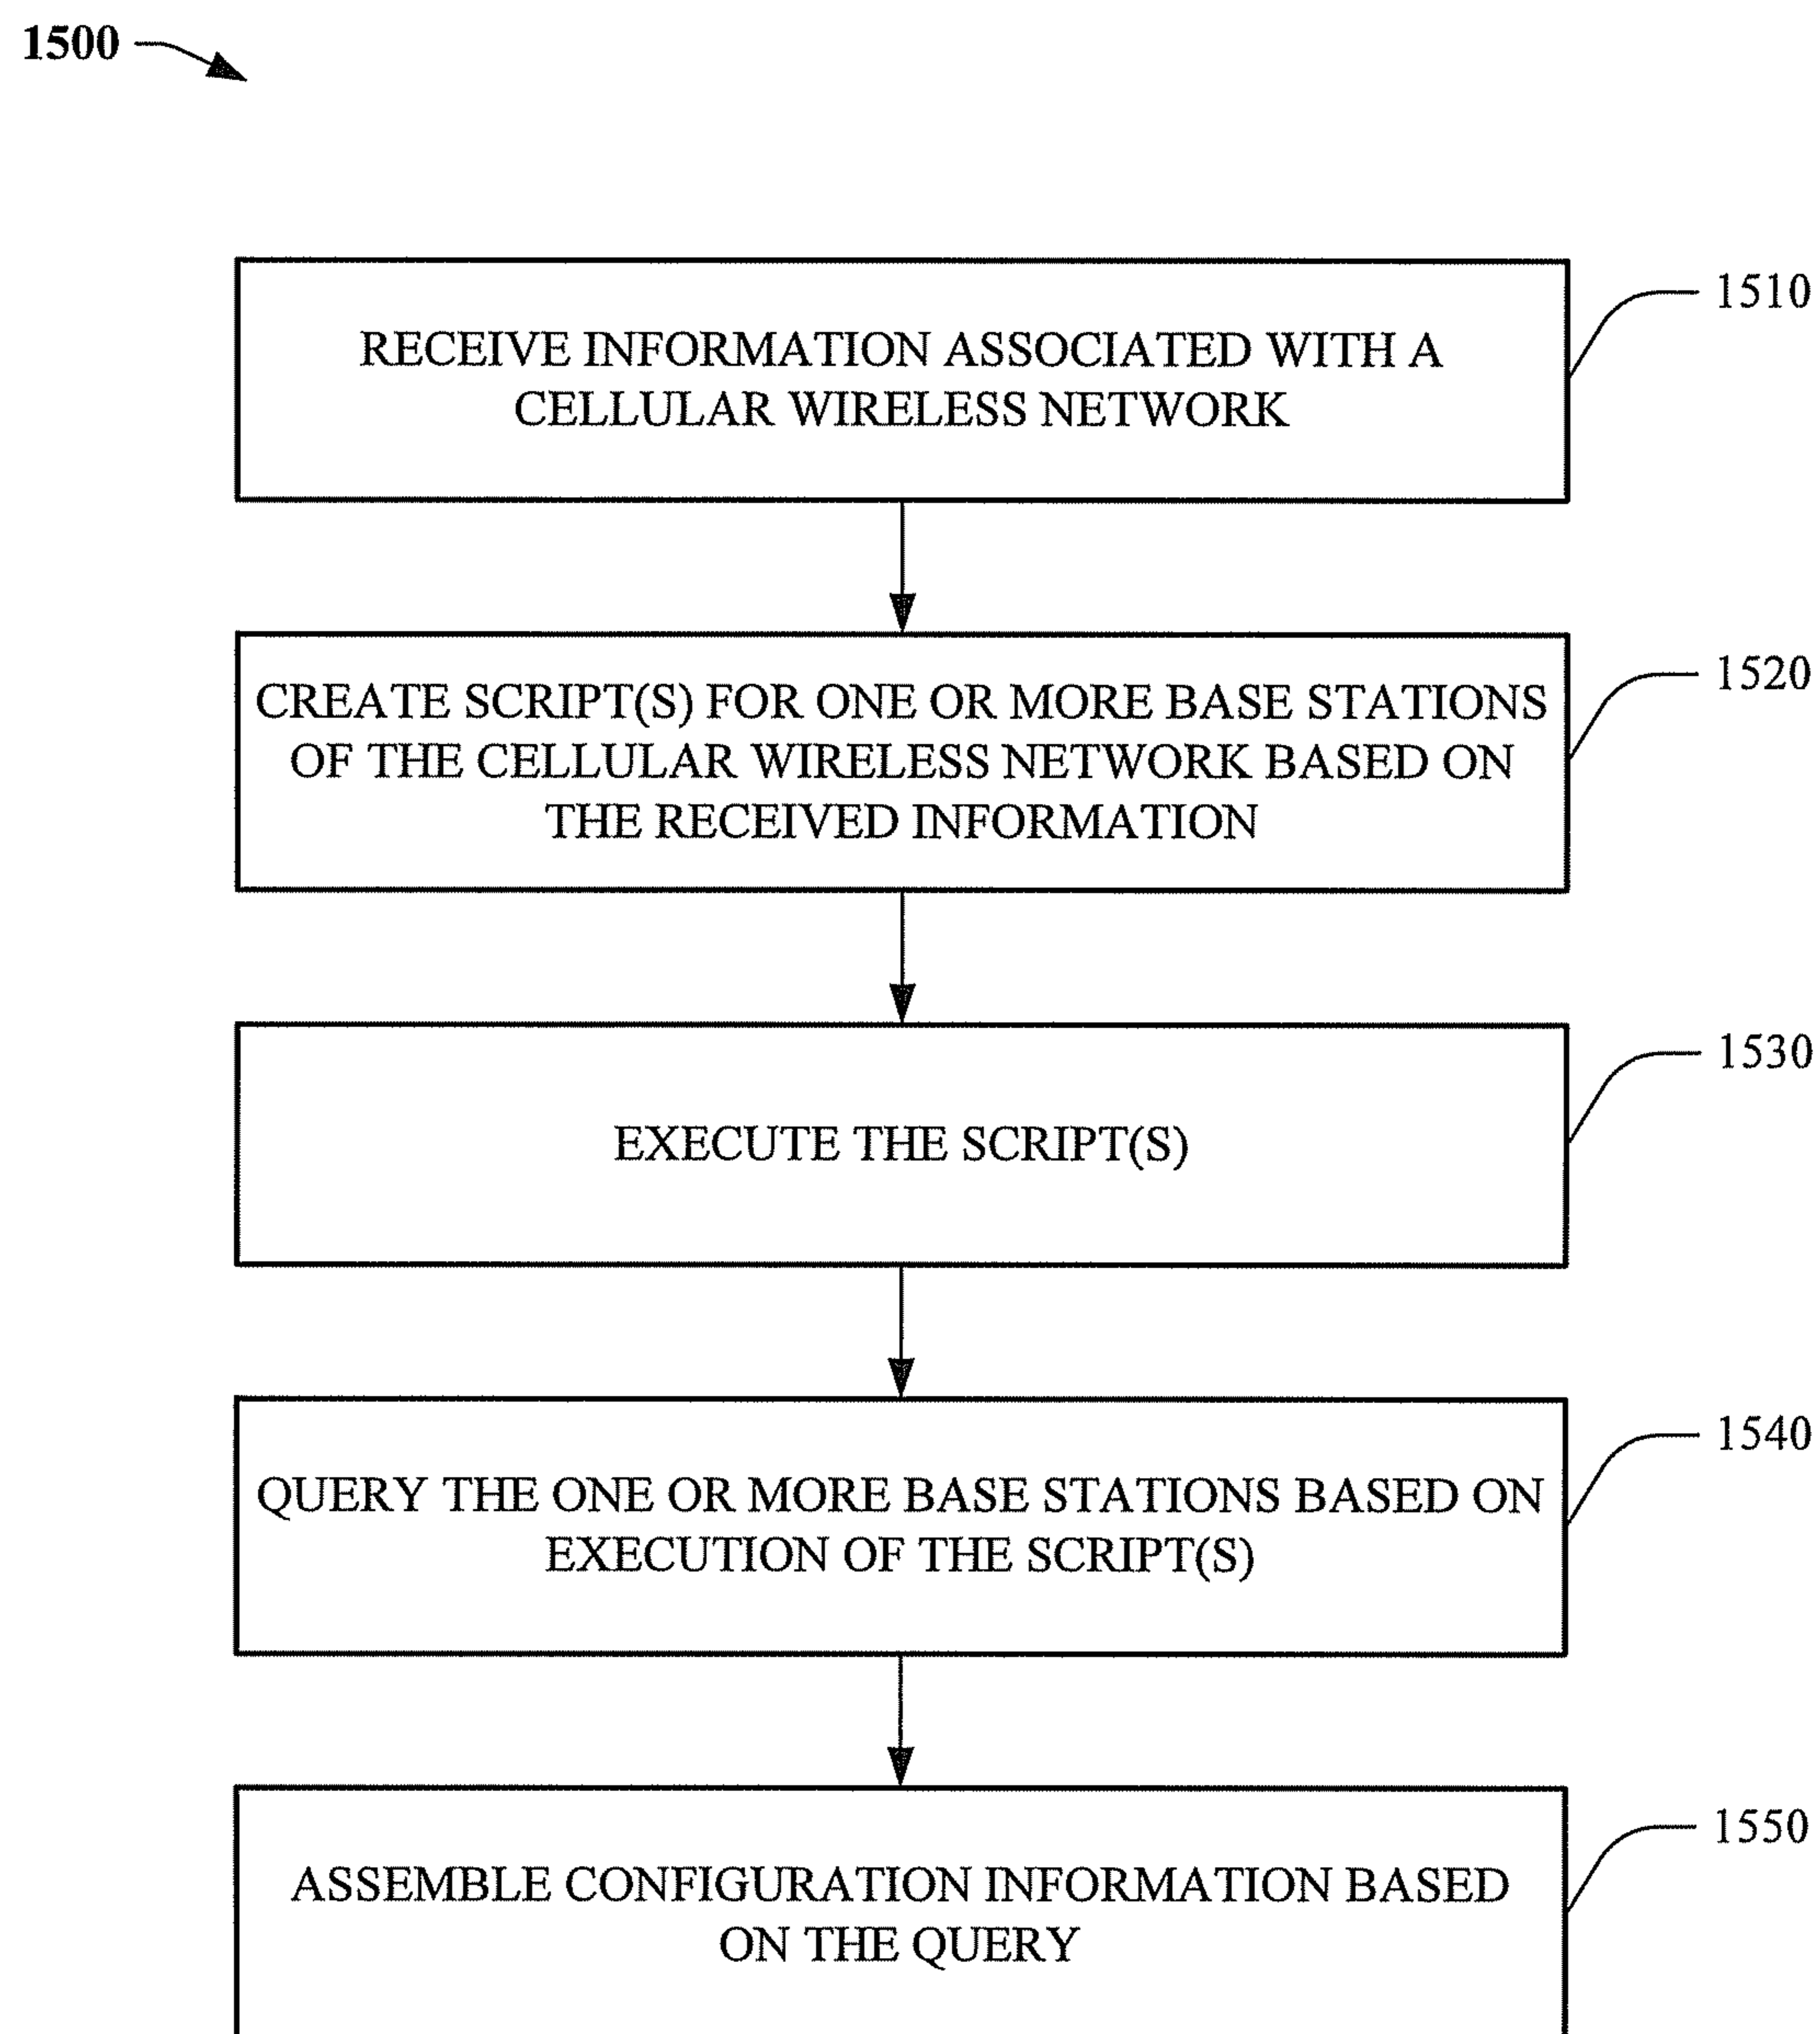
1500

RECEIVE INFORMATION ASSOCIATED WITH A CELLULAR WIRELESS NETWORK

1510

CREATE SCRIPT(S) FOR ONE OR MORE BASE STATIONS OF THE CELLULAR WIRELESS NETWORK BASED ON THE RECEIVED INFORMATION

1520

EXECUTE THE SCRIPT(S)

1530

QUERY THE ONE OR MORE BASE STATIONS BASED ON EXECUTION OF THE SCRIPT(S)

1540

ASSEMBLE CONFIGURATION INFORMATION BASED ON THE QUERY

1550